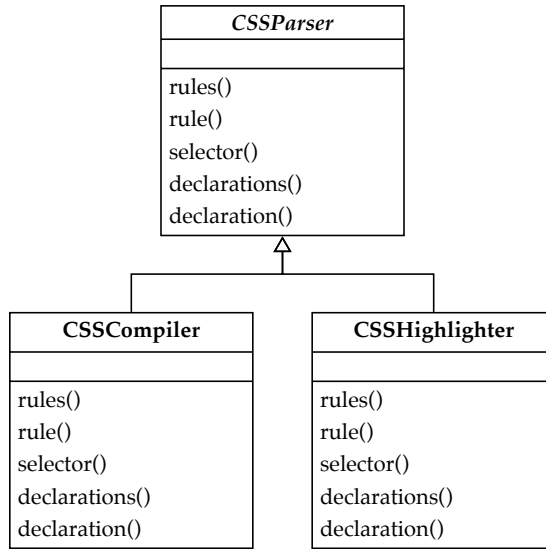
CSSParser

rules()
rule()
selector()
declarations()
declaration()

CSSCompiler

rules()
rule()
selector()
declarations()
declaration()

CSSHighlighter

rules()
rule()
selector()
declarations()
declaration()